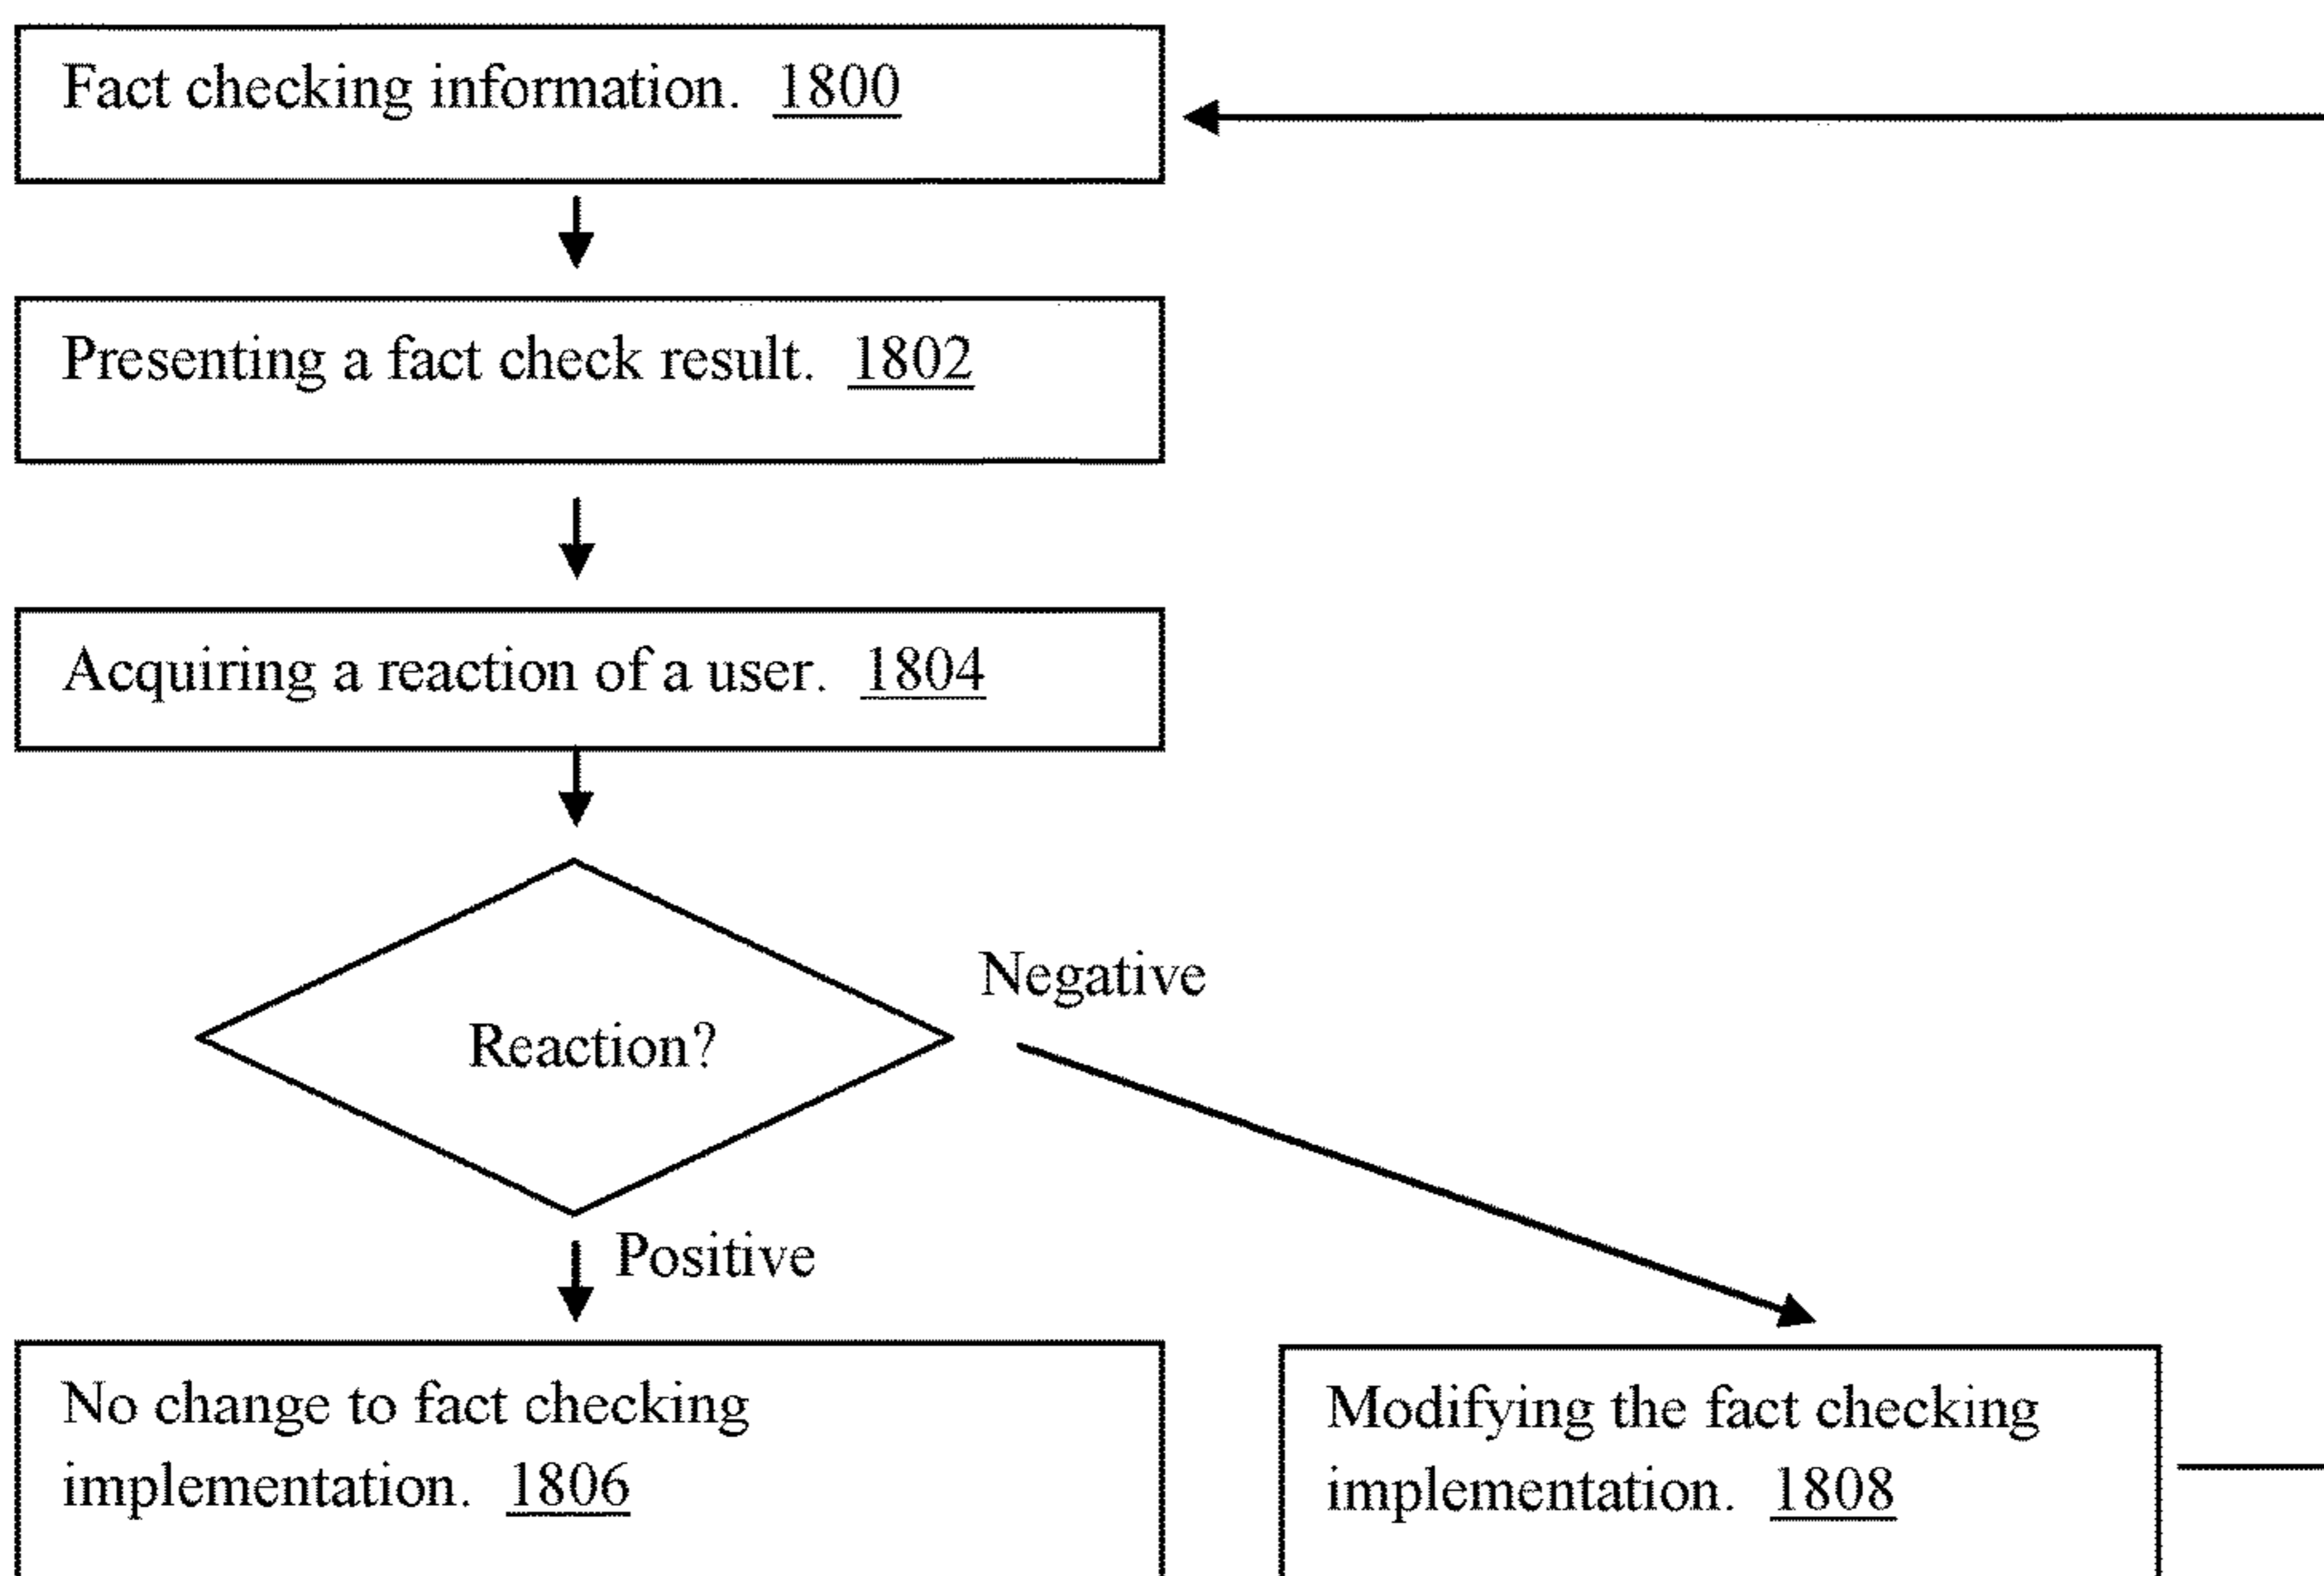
Fact checking information. 1800

Presenting a fact check result. 1802

Acquiring a reaction of a user. 1804

Reaction?

Negative

Positive

No change to fact checking implementation. 1806

Modifying the fact checking implementation. 1808